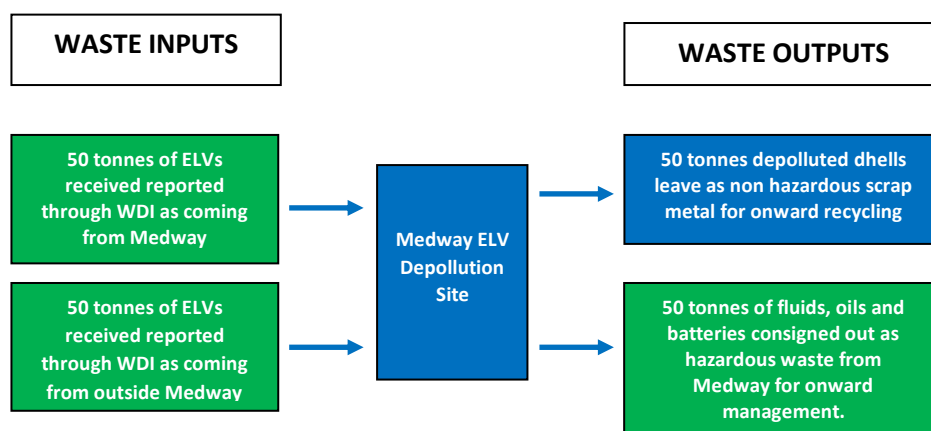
WASTE INPUTS

WASTE OUTPUTS

50 tonnes of ELVs received reported through WDI as coming from Medway

50 tonnes of ELVs received reported through WDI as coming from outside Medway

Medway ELV Depollution Site

50 tonnes depolluted dhells leave as non hazardous scrap metal for onward recycling

50 tonnes of fluids, oils and batteries consigned out as hazardous waste from Medway for onward management.